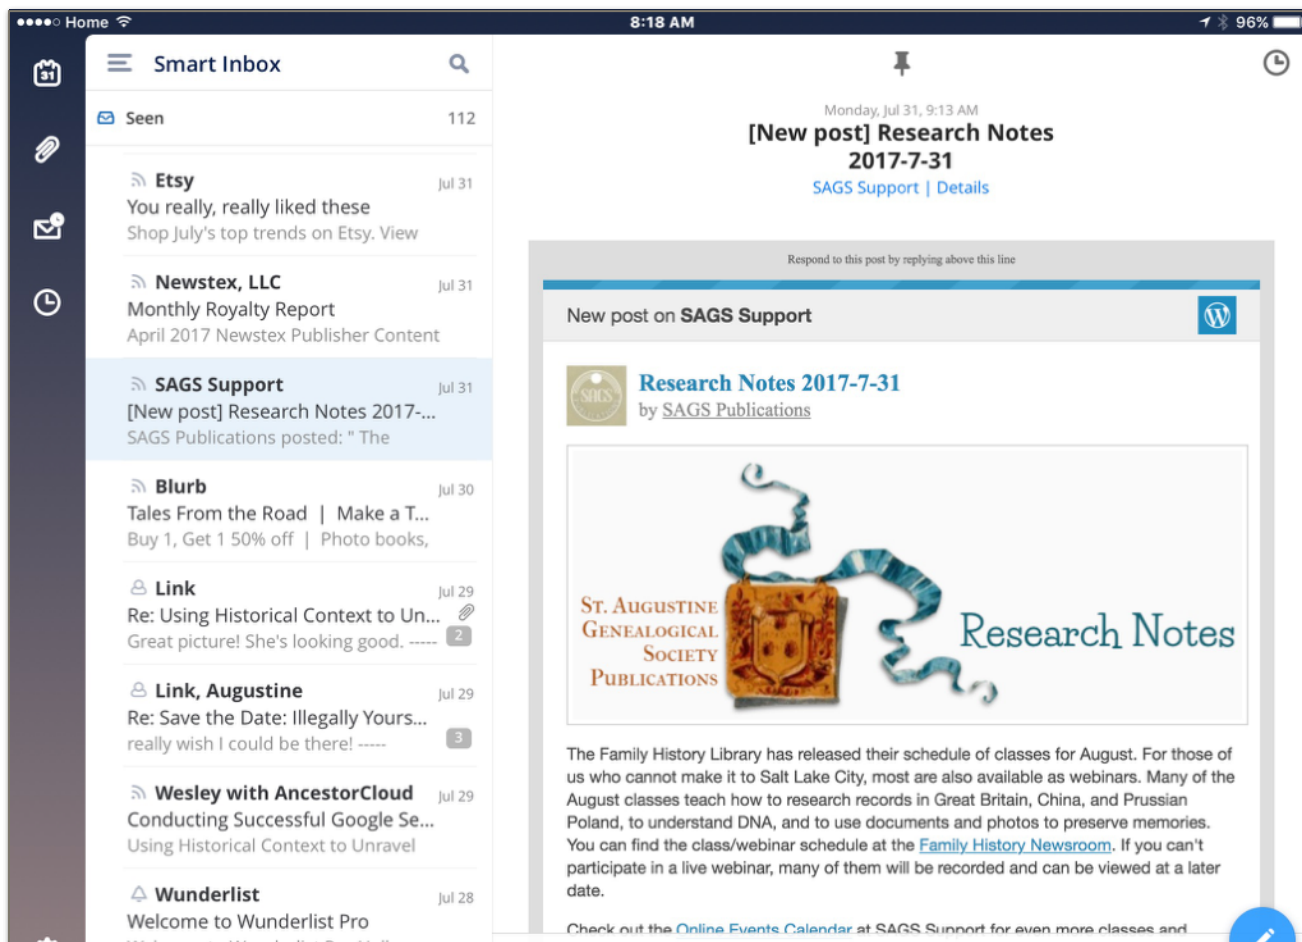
●●●●○ Home 8:18 AM 96%

31

Smart Inbox

Seen 112

Etsy Jul 31
You really, really liked these
Shop July's top trends on Etsy. View

Newstex, LLC Jul 31
Monthly Royalty Report
April 2017 Newstex Publisher Content

SAGS Support Jul 31
[New post] Research Notes 2017-...
SAGS Publications posted: " The

Blurb Jul 30
Tales From the Road | Make a T...
Buy 1, Get 1 50% off | Photo books,

Link Jul 29
Re: Using Historical Context to Un...
Great picture! She's looking good. ----- 2

Link, Augustine Jul 29
Re: Save the Date: Illegally Yours...
really wish I could be there! ----- 3

Wesley with AncestorCloud Jul 29
Conducting Successful Google Se...
Using Historical Context to Unravel

Wunderlist Jul 28
Welcome to Wunderlist Pro

Monday, Jul 31, 9:13 AM
[New post] Research Notes 2017-7-31
SAGS Support | Details

Respond to this post by replying above this line

New post on SAGS Support

Research Notes 2017-7-31
by SAGS Publications

St. Augustine Genealogical Society Publications
Research Notes

The Family History Library has released their schedule of classes for August. For those of us who cannot make it to Salt Lake City, most are also available as webinars. Many of the August classes teach how to research records in Great Britain, China, and Prussian Poland, to understand DNA, and to use documents and photos to preserve memories. You can find the class/webinar schedule at the Family History Newsroom. If you can't participate in a live webinar, many of them will be recorded and can be viewed at a later date.

Check out the Online Events Calendar at SAGS Support for even more classes and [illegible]